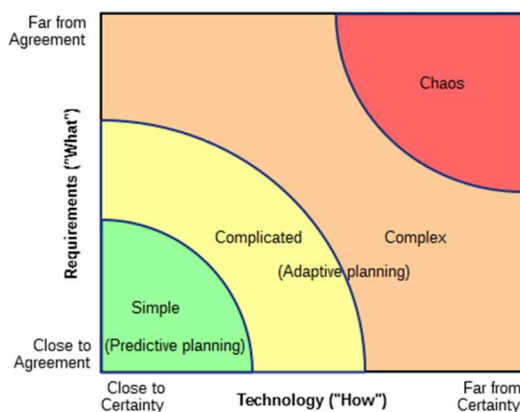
Far from Agreement

Requirements ("What")

Close to Agreement

Chaos

Complicated

Complex

(Adaptive planning)

Simple

(Predictive planning)

Close to Certainty

Technology ("How")

Far from Certainty